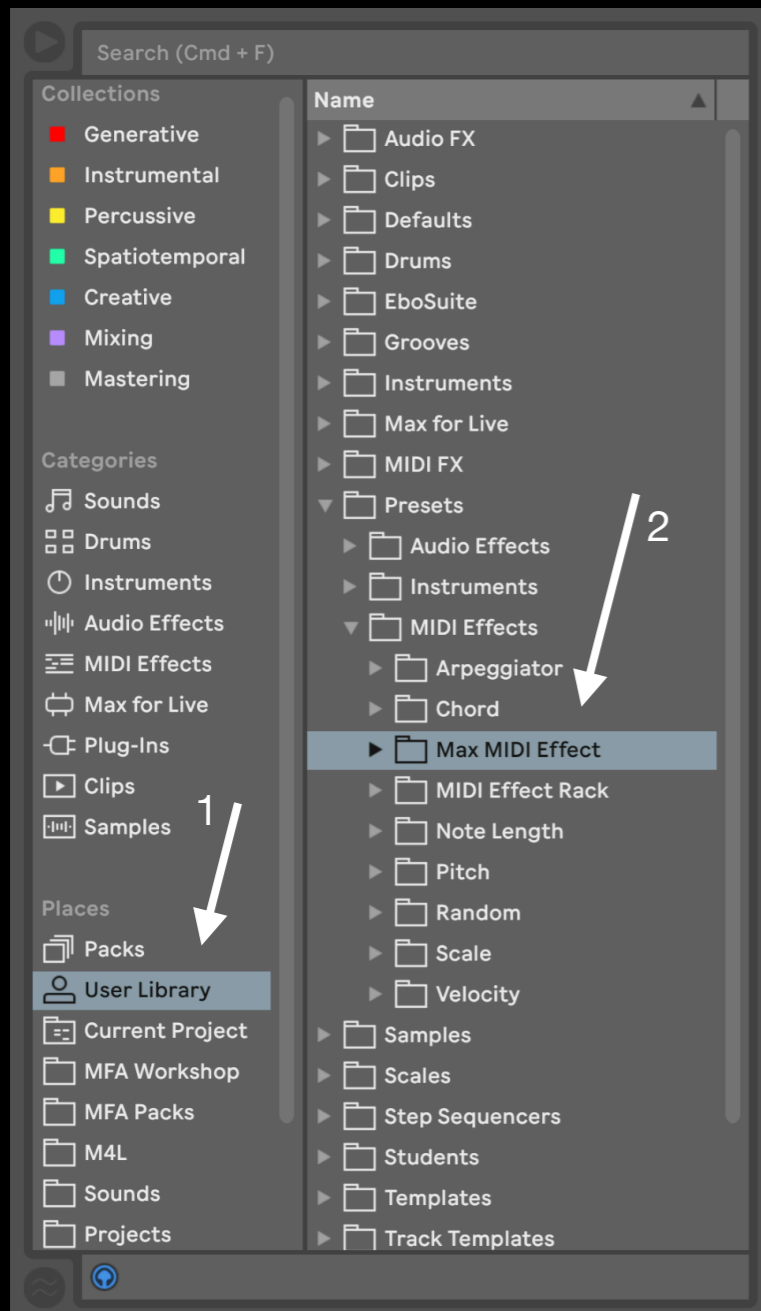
Search (Cmd + F)

Collections
Generative
Instrumental
Percussive
Spatiotemporal
Creative
Mixing
Mastering

Categories
Sounds
Drums
Instruments
Audio Effects
MIDI Effects
Max for Live
Plug-Ins
Clips
Samples

Places
Packs
User Library
Current Project
MFA Workshop
MFA Packs
M4L
Sounds
Projects

1

Name
Audio FX
Clips
Defaults
Drums
EboSuite
Grooves
Instruments
Max for Live
MIDI FX
Presets
Audio Effects
Instruments
MIDI Effects
Arpeggiator
Chord
Max MIDI Effect
MIDI Effect Rack
Note Length
Pitch
Random
Scale
Velocity
Samples
Scales
Step Sequencers
Students
Templates
Track Templates

2